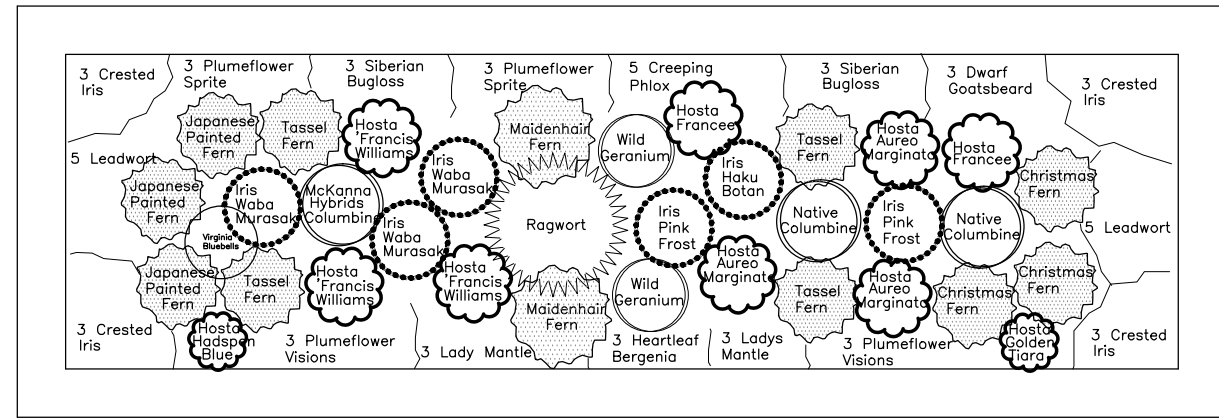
3 Crested Iris

3 Plumeflower Sprite

3 Siberian Bugloss

3 Plumeflower Sprite

5 Creeping Phlox

3 Siberian Bugloss

3 Dwarf Goatsbeard

3 Crested Iris

Japanese Painted Fern

Tassel Fern

Hosta 'Francis Williams

Maidenhair Fern

Wild Geranium

Hosta Francee

Tassel Fern

Hosta Aureo Marginata

Hosta Francee

Christmas Fern

5 Leadwort

Iris Waba Murasaki

Iris Haku Botan

Japanese Painted Fern

Iris Waba Murasaki

McKanna Hybrids Columbine

Ragwort

Iris Pink Frost

Native Columbine

Iris Pink Frost

Native Columbine

5 Leadwort

Virginia Bluebells

Iris Waba Murasaki

Hosta Aureo Marginata

Japanese Painted Fern

Tassel Fern

Hosta 'Francis Williams

Hosta 'Francis Williams

Wild Geranium

Tassel Fern

Hosta Aureo Marginata

Christmas Fern

Christmas Fern

Maidenhair Fern

3 Crested Iris

Hosta Hadspen Blue

3 Plumeflower Visions

3 Lady Mantle

3 Heartleaf Bergenia

3 Ladys Mantle

3 Plumeflower Visions

Hosta Golden Tiara

3 Crested Iris